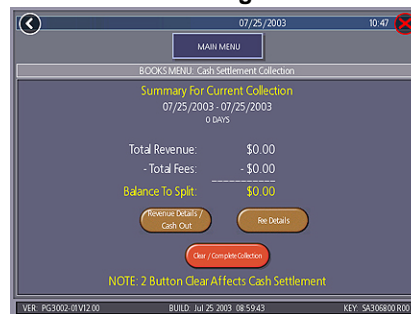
07/25/2003

10:47

MAIN MENU

BOOKS MENU: Cash Settlement Collection

Summary For Current Collection

07/25/2003 - 07/25/2003

0 DAYS

Total Revenue: $0.00

- Total Fees: - $0.00

Balance To Split: $0.00

Revenue Details / Cash Out

Fee Details

Clear / Complete Collection

NOTE: 2 Button Clear Affects Cash Settlement

VER: PG3002-01V12.00

BUILD: Jul 25 2003 08:59:43

KEY: SA306800 R00